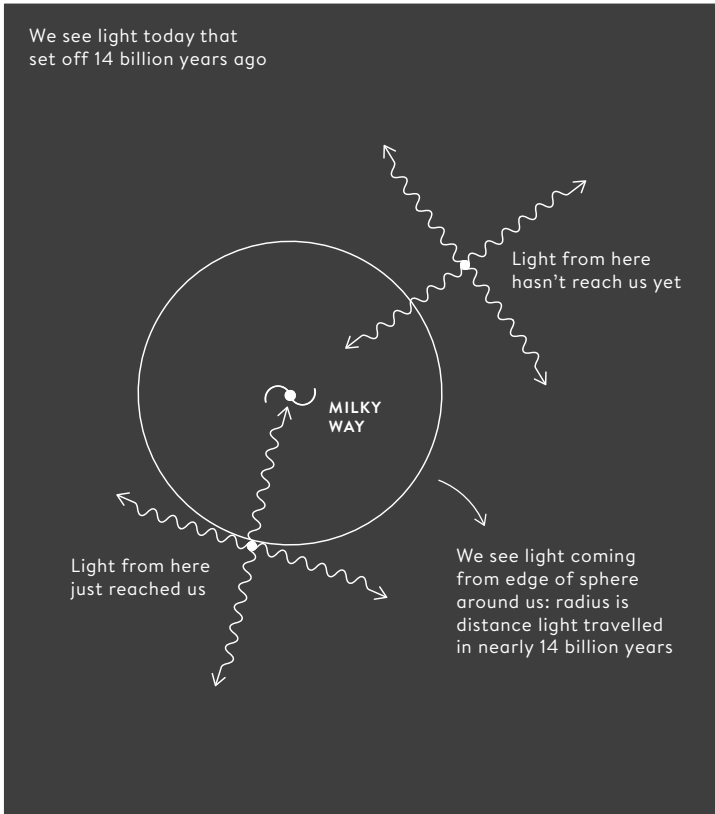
We see light today that set off 14 billion years ago

Light from here hasn't reach us yet

MILKY WAY

Light from here just reached us

We see light coming from edge of sphere around us: radius is distance light travelled in nearly 14 billion years